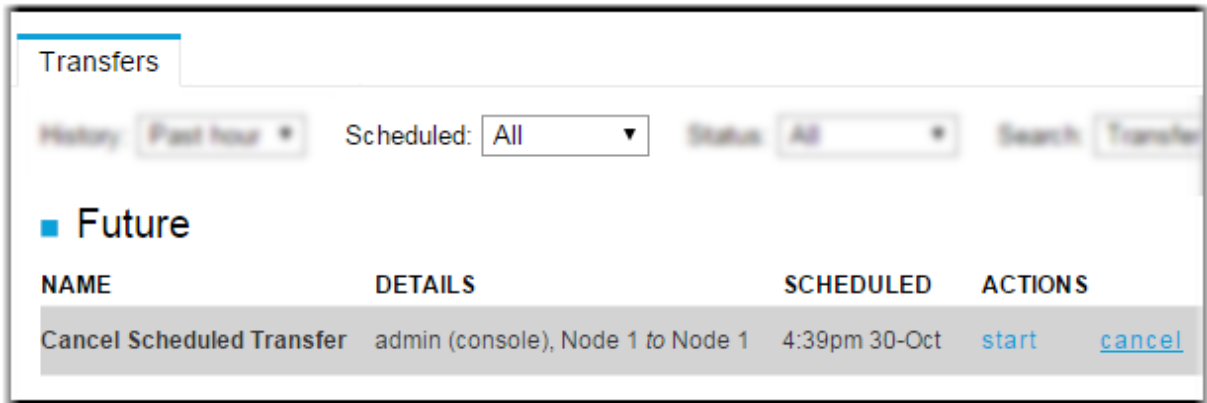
Transfers

History: Past hour ▼ Scheduled: All ▼ Status: All ▼ Search: Transfe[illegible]

Future

| NAME | DETAILS | SCHEDULED | ACTIONS | |
|---|---|---|---|---|
| Cancel Scheduled Transfer | admin (console), Node 1 *to* Node 1 | 4:39pm 30-Oct | start | cancel |